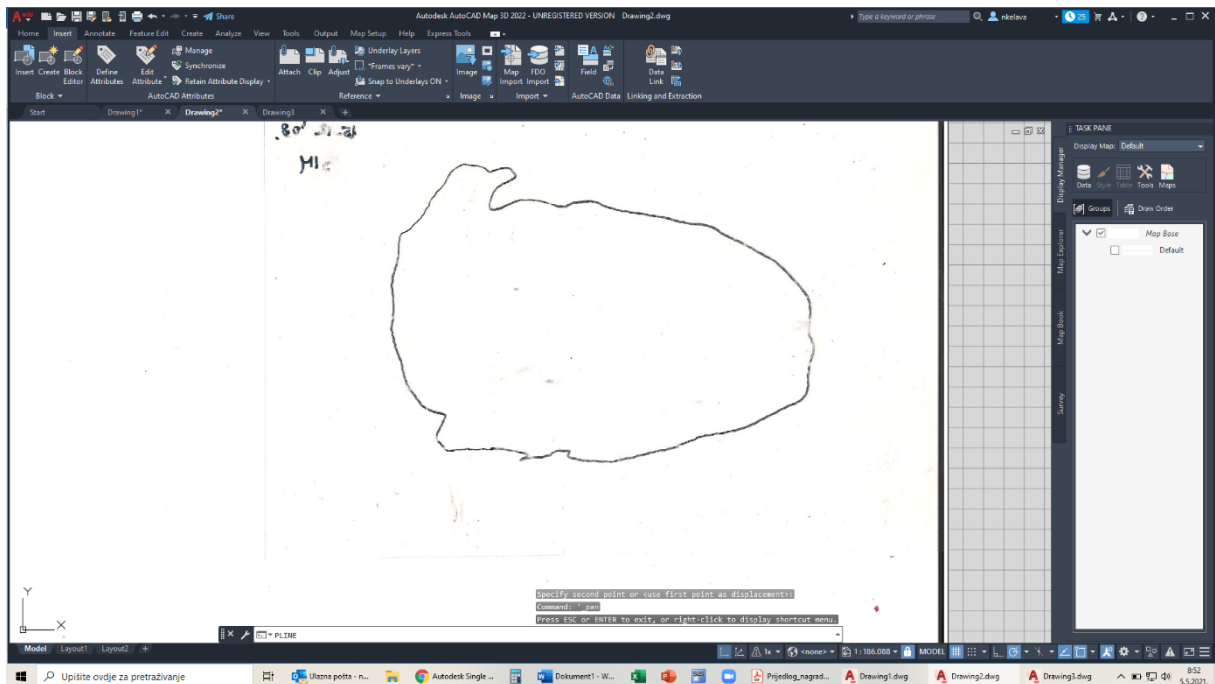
Share
Autodesk AutoCAD Map 3D 2022 - UNREGISTERED VERSION Drawing2.dwg
Type a keyword or phrase
nkelava
25
Home Insert Annotate Feature Edit Create Analyze View Tools Output Map Setup Help Express Tools
Insert Create Block Editor
Block
Define Attributes
Edit Attribute
Manage
Synchronize
Retain Attribute Display
AutoCAD Attributes
Attach Clip Adjust
Underlay Layers
*Frames vary*
Snap to Underlays ON
Reference
Image
Image
Map Import
FDO Import
Import
Field
AutoCAD Data
Data Link
Linking and Extraction
Start
Drawing1*
Drawing2*
Drawing3
80° 21 21
M1
TASK PANE
Display Map: Default
Display Manager
Data Style Table Tools Maps
Groups
Draw Order
Map Base
Default
Map Explorer
Map Book
Survey
Specify second point or <use first point as displacement>:
Command: '_pan
Press ESC or ENTER to exit, or right-click to display shortcut menu.
PLINE
Y
X
Model Layout1 Layout2
<none>
1 : 186.088
MODEL
Upišite ovdje za pretraživanje
Ulazna pošta - n...
Autodesk Single ...
Dokument1 - W...
Prijedlog_nagrad...
Drawing1.dwg
Drawing2.dwg
Drawing3.dwg
8:52
5.5.2021.